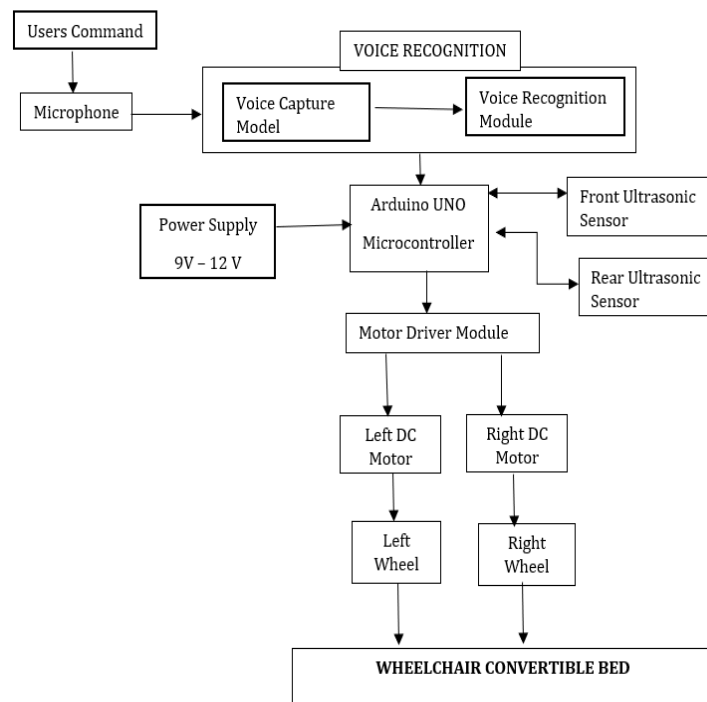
Users Command

Microphone

VOICE RECOGNITION

Voice Capture Model

Voice Recognition Module

Arduino UNO Microcontroller

Front Ultrasonic Sensor

Power Supply 9V – 12 V

Rear Ultrasonic Sensor

Motor Driver Module

Left DC Motor

Right DC Motor

Left Wheel

Right Wheel

WHEELCHAIR CONVERTIBLE BED